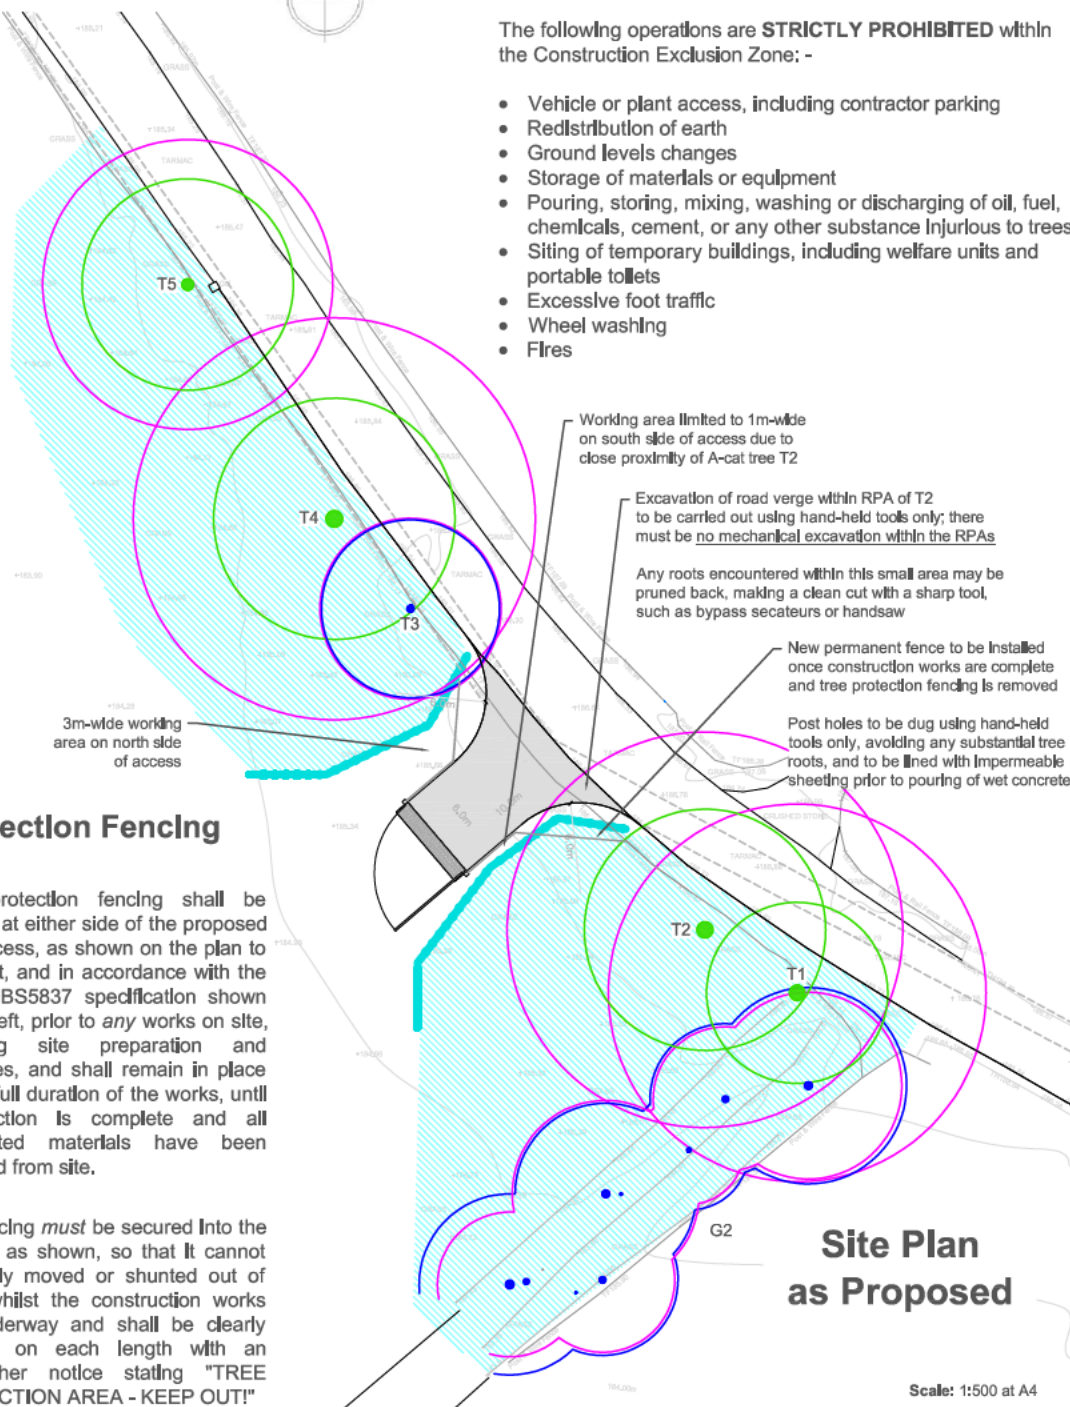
The following operations are **STRICTLY PROHIBITED** within the Construction Exclusion Zone: -

- Vehicle or plant access, including contractor parking
- Redistribution of earth
- Ground levels changes
- Storage of materials or equipment
- Pouring, storing, mixing, washing or discharging of oil, fuel, chemicals, cement, or any other substance injurious to trees
- Siting of temporary buildings, including welfare units and portable toilets
- Excessive foot traffic
- Wheel washing
- Fires

T5

T4

T3

T2

T1

G2

Working area limited to 1m-wide on south side of access due to close proximity of A-cat tree T2

Excavation of road verge within RPA of T2 to be carried out using hand-held tools only; there must be no mechanical excavation within the RPAs

Any roots encountered within this small area may be pruned back, making a clean cut with a sharp tool, such as bypass secateurs or handsaw

New permanent fence to be installed once construction works are complete and tree protection fencing is removed

Post holes to be dug using hand-held tools only, avoiding any substantial tree roots, and to be lined with impermeable sheeting prior to pouring of wet concrete

3m-wide working area on north side of access

ection Fencing

rotection fencing shall be at either side of the proposed cess, as shown on the plan to t, and in accordance with the BS5837 specification shown eft, prior to *any* works on site, g site preparation and es, and shall remain in place ull duration of the works, until ction is complete and all ted materials have been d from site.

cing *must* be secured into the as shown, so that it cannot ly moved or shunted out of hilst the construction works derway and shall be clearly on each length with an her notice stating "TREE CTION AREA - KEEP OUT!"

Site Plan as Proposed

**Scale:** 1:500 at A4